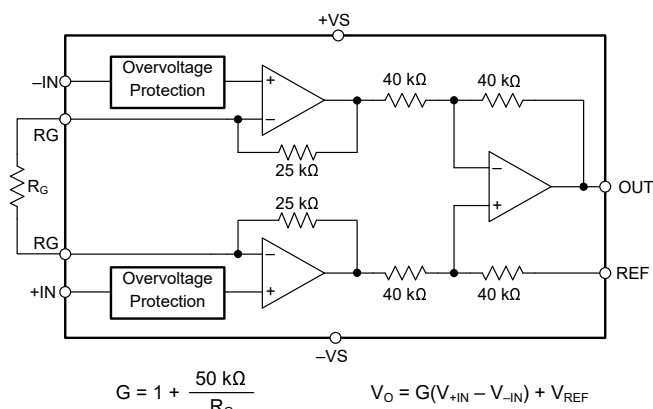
+VS

–IN

Overvoltage Protection

+

–

40 kΩ

40 kΩ

RG

25 kΩ

$R_G$

–

+

OUT

25 kΩ

RG

–

+

+IN

Overvoltage Protection

40 kΩ

40 kΩ

REF

–VS

$G = 1 + \frac{50\text{ k}\Omega}{R_G}$

$V_O = G(V_{+IN} – V_{–IN}) + V_{REF}$